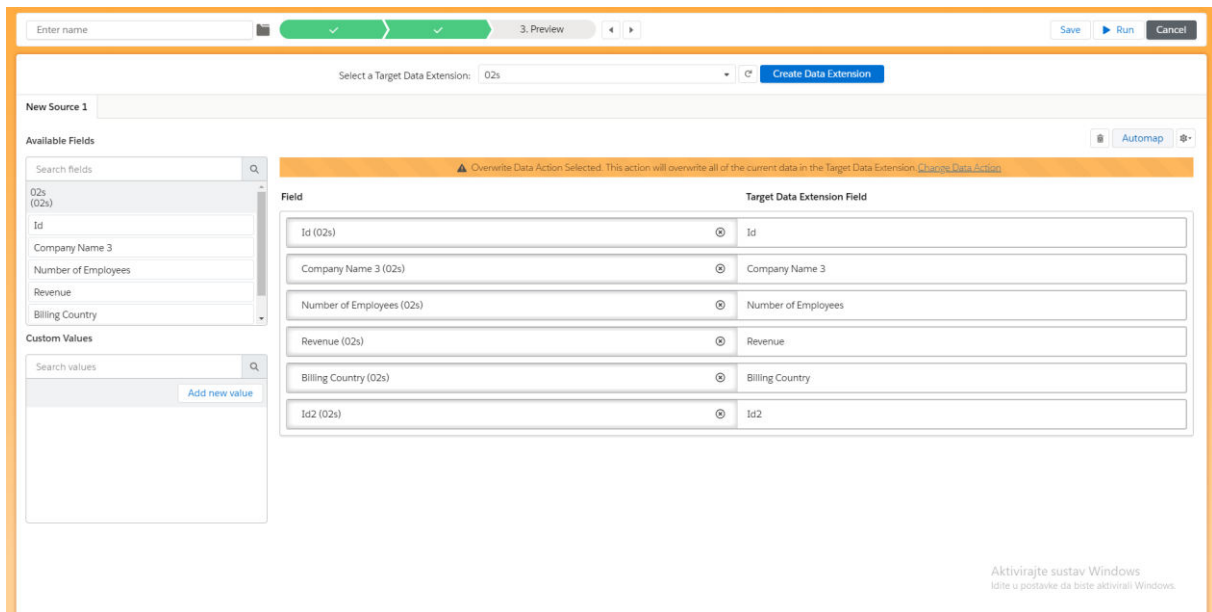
Enter name

3. Preview

Save Run Cancel

Select a Target Data Extension: 02s

Create Data Extension

New Source 1

Available Fields

Automap

Search fields

02s
(02s)

Id

Company Name 3

Number of Employees

Revenue

Billing Country

Custom Values

Search values

Add new value

Overwrite Data Action Selected. This action will overwrite all of the current data in the Target Data Extension. Change Data Action

| Field | Target Data Extension Field |
|---|---|
| Id (02s) | Id |
| Company Name 3 (02s) | Company Name 3 |
| Number of Employees (02s) | Number of Employees |
| Revenue (02s) | Revenue |
| Billing Country (02s) | Billing Country |
| Id2 (02s) | Id2 |

Aktivirajte sustav Windows
Idite u postavke da biste aktivirali Windows.